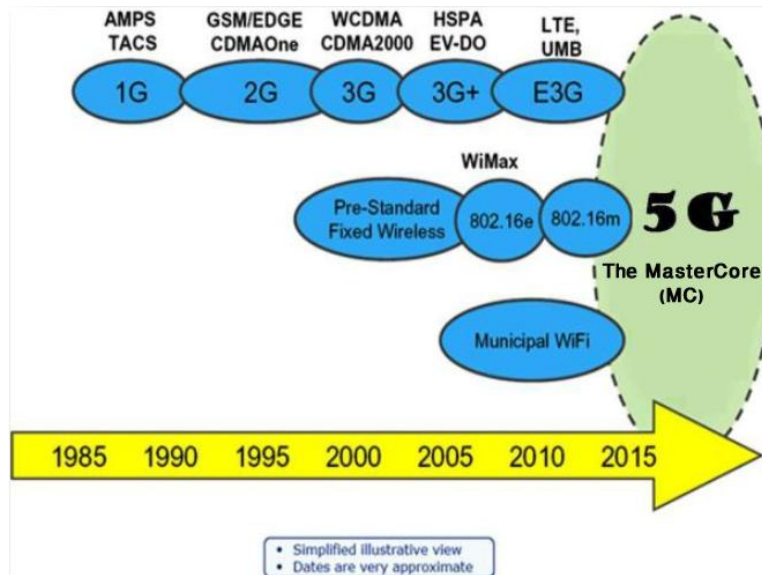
AMPS
TACS

GSM/EDGE
CDMAOne

WCDMA
CDMA2000

HSPA
EV-DO

LTE,
UMB

1G

2G

3G

3G+

E3G

WiMax

Pre-Standard
Fixed Wireless

802.16e

802.16m

5G

The MasterCore
(MC)

Municipal WiFi

1985 1990 1995 2000 2005 2010 2015

• Simplified illustrative view
• Dates are very approximate